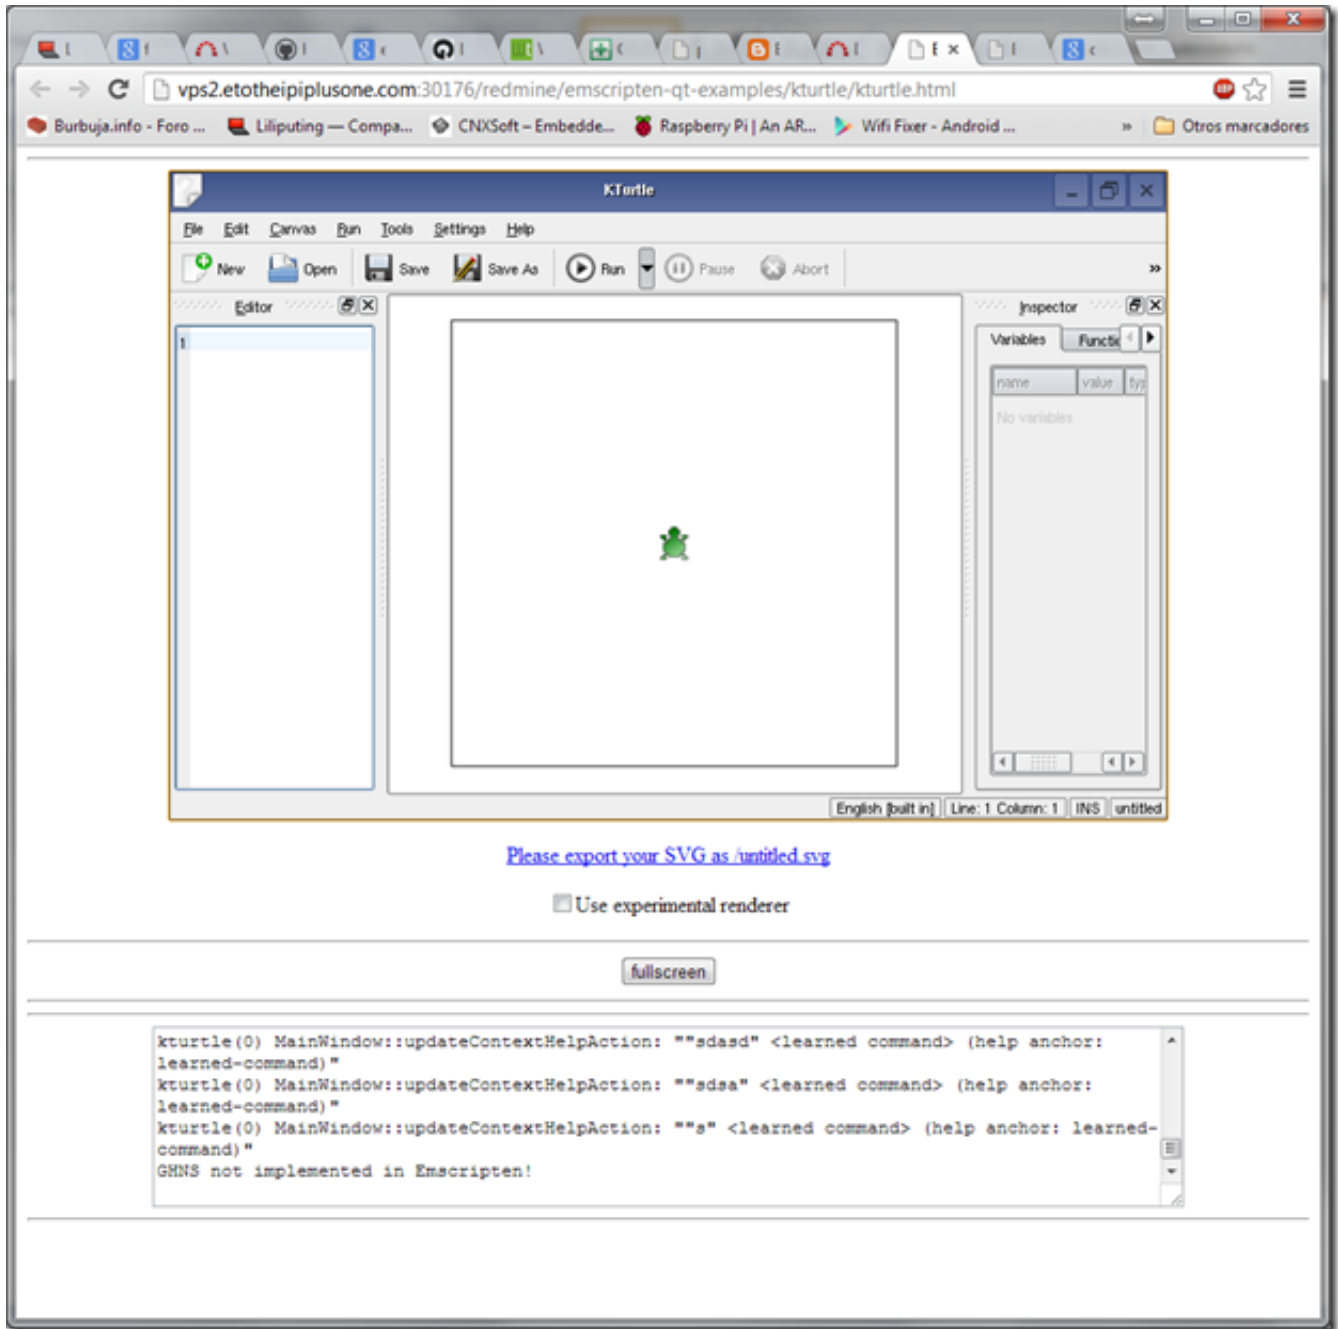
vps2.etotheipiplusone.com:30176/redmine/emscripten-qt-examples/kturtle/kturtle.html

Burbuja.info - Foro ... Liliputing — Compa... CNXSoft – Embedde... Raspberry Pi | An AR... Wifi Fixer - Android ... » Otros marcadores

KTurtle

File Edit Canvas Run Tools Settings Help

New Open Save Save As Run Pause Abort »

Editor

1

Inspector

Variables Functic

name value typ

No variables

English [built in] Line: 1 Column: 1 INS untitled

Please export your SVG as /untitled.svg

Use experimental renderer

fullscreen

kturtle(0) MainWindow::updateContextHelpAction: ""sdasd" <learned command> (help anchor: learned-command)"
kturtle(0) MainWindow::updateContextHelpAction: ""sdsa" <learned command> (help anchor: learned-command)"
kturtle(0) MainWindow::updateContextHelpAction: ""s" <learned command> (help anchor: learned-command)"
GHNS not implemented in Emscripten!